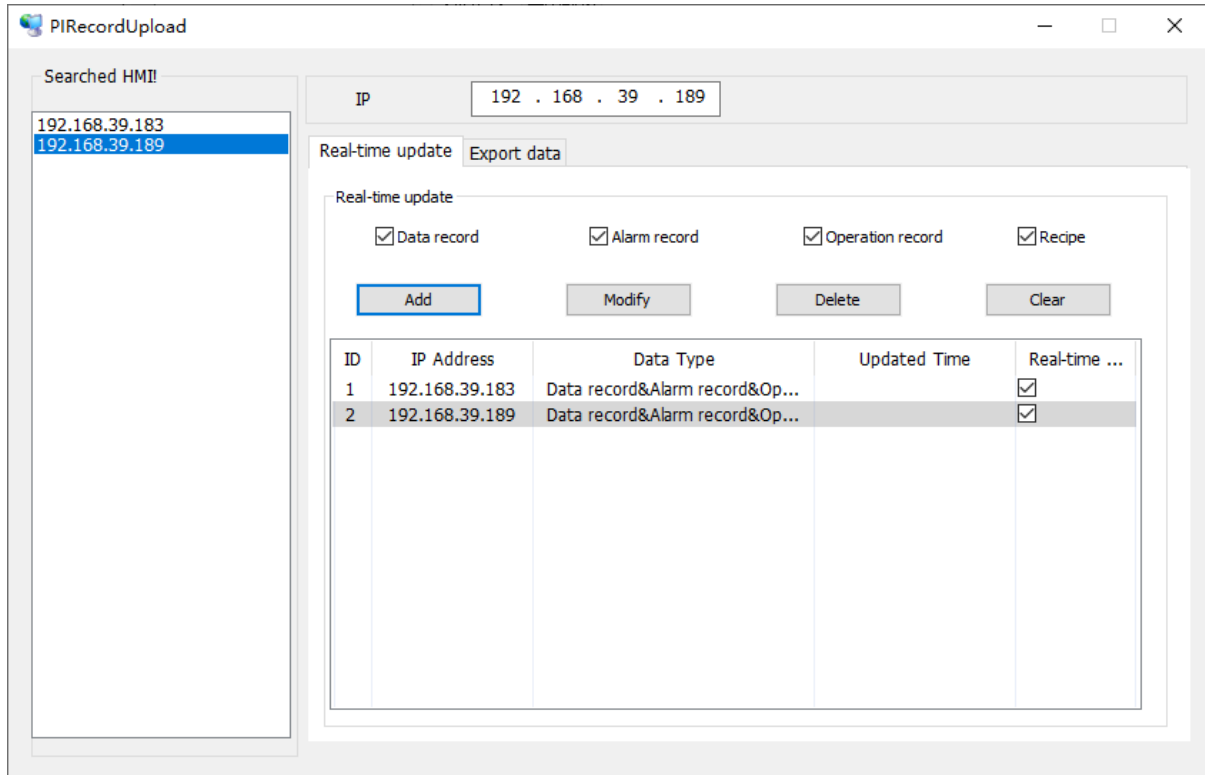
PIRecordUpload

Searched HMI!

192.168.39.183
192.168.39.189

IP 192 . 168 . 39 . 189

Real-time update Export data

Real-time update

☑ Data record ☑ Alarm record ☑ Operation record ☑ Recipe

Add Modify Delete Clear

| ID | IP Address | Data Type | Updated Time | Real-time ... |
|---|---|---|---|---|
| 1 | 192.168.39.183 | Data record&Alarm record&Op... | | ☑ |
| 2 | 192.168.39.189 | Data record&Alarm record&Op... | | ☑ |